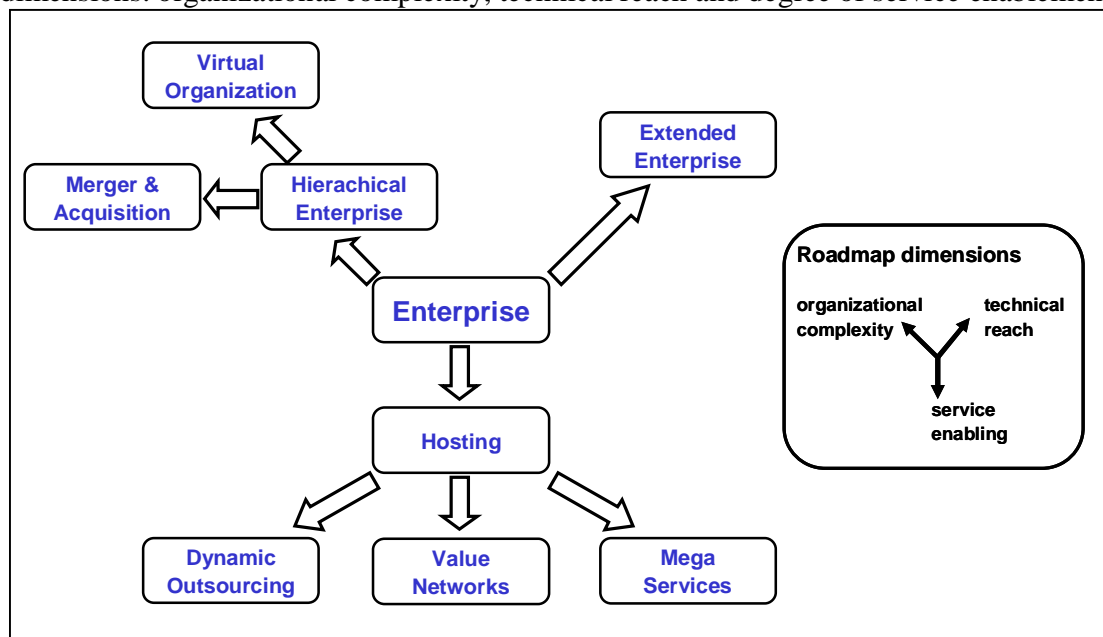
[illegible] organizational complexity, technical reach and degree of service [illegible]

Virtual Organization

Extended Enterprise

Merger & Acquisition

Hierachical Enterprise

Enterprise

Roadmap dimensions

organizational complexity

technical reach

service enabling

Hosting

Dynamic Outsourcing

Value Networks

Mega Services